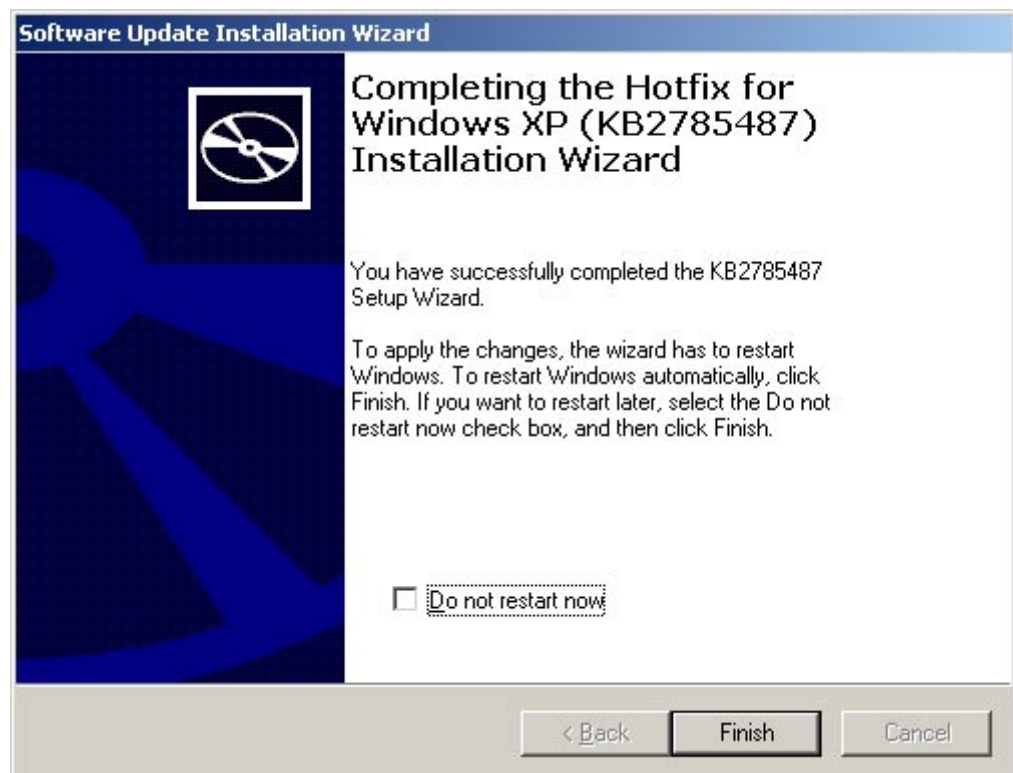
Software Update Installation Wizard

Completing the Hotfix for Windows XP (KB2785487) Installation Wizard

You have successfully completed the KB2785487 Setup Wizard.

To apply the changes, the wizard has to restart Windows. To restart Windows automatically, click Finish. If you want to restart later, select the Do not restart now check box, and then click Finish.

Do not restart now

< Back

Finish

Cancel